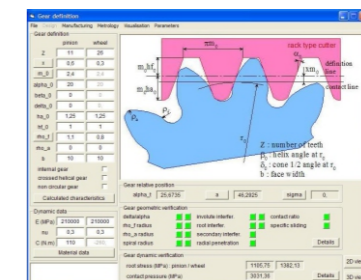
Gear definition

File Design Manufacturing Metrology Visualization Parameters

Gear definition

| | pinion | wheel |
|---|---|---|
| Z | 11 | 26 |
| x | 0.6 | 0.3 |
| m_0 | 2.4 | 2.4 |
| alpha_0 | 20 | 20 |
| beta_0 | 0 | 0 |
| delta_0 | 0 | 0 |
| ha_0 | 1.25 | 1.25 |
| hf_0 | 1 | 1 |
| rho_f | 1.7 | 0.8 |
| rho_a | 0 | 0 |
| b | 10 | 10 |

internal gear
crossed helical gear
non circular gear

Calculated characteristics

Dynamic data

| | | |
|---|---|---|
| E (MPa) | 210000 | 210000 |
| nu | 0.3 | 0.3 |
| C (N.m) | 110 | 260 |

Material data

rack type cutter
$\pi m_0$
$\alpha_0$
$m_0 hf_0$
$m_0 ha_0$
$x m_0$
deflection line
contact line
$\rho_a$
$\rho_f$
$r_0$
Z : number of teeth
$\beta_0$ : helix angle at $r_0$
$\delta_0$ : cone 1/2 angle at $r_0$
b : face width

Gear relative position
alpha_t 25.6730 a 46.2825 sigma 0.

Gear geometric verification
deltaralpha
rho_f radius
rho_a radius
spiral radius
involute interfer.
root interfer.
secondary interfer.
radial penetration
contact ratio
specific sliding
Details

Gear dynamic verification
root stress (MPa) : pinion / wheel 1105.75 1382.13
contact pressure (MPa) 3031.35 Details